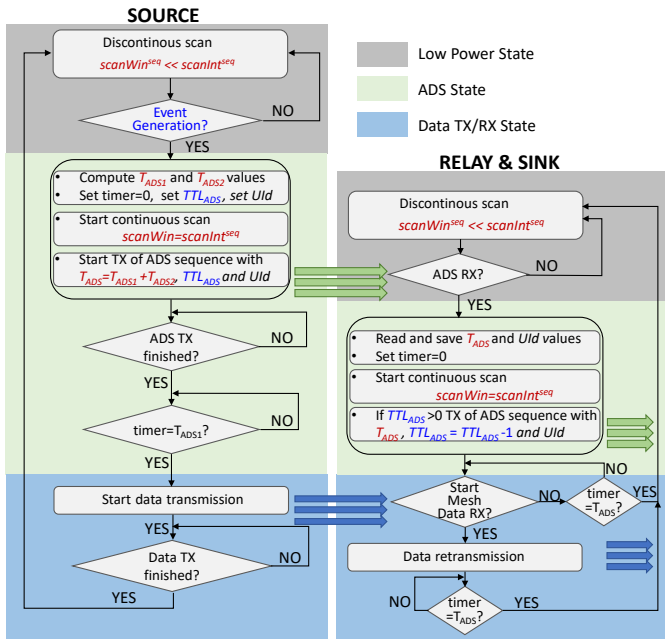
SOURCE

Discontinous scan
$scanWin^{seq} << scanInt^{seq}$

Event Generation?
NO
YES

- Compute $T_{ADS1}$ and $T_{ADS2}$ values
- Set timer=0, set $TTL_{ADS}$, set $UId$

- Start continuous scan
$scanWin=scanInt^{seq}$

- Start TX of ADS sequence with $T_{ADS}=T_{ADS1}+T_{ADS2}$, $TTL_{ADS}$ and $UId$

ADS TX finished?
NO
YES

timer=$T_{ADS1}$?
NO
YES

Start data transmission
YES

Data TX finished?
NO
YES

Low Power State
ADS State
Data TX/RX State

RELAY & SINK

Discontinous scan
$scanWin^{seq} << scanInt^{seq}$

ADS RX?
NO
YES

- Read and save $T_{ADS}$ and $UId$ values
- Set timer=0

- Start continuous scan
$scanWin=scanInt^{seq}$

- If $TTL_{ADS}$ >0 TX of ADS sequence with $T_{ADS}$ , $TTL_{ADS}$ = $TTL_{ADS}$ -1 and $UId$

NO
Start Mesh Data RX?
NO
timer =$T_{ADS}$?
YES
YES

Data retransmission

NO
timer =$T_{ADS}$?
YES